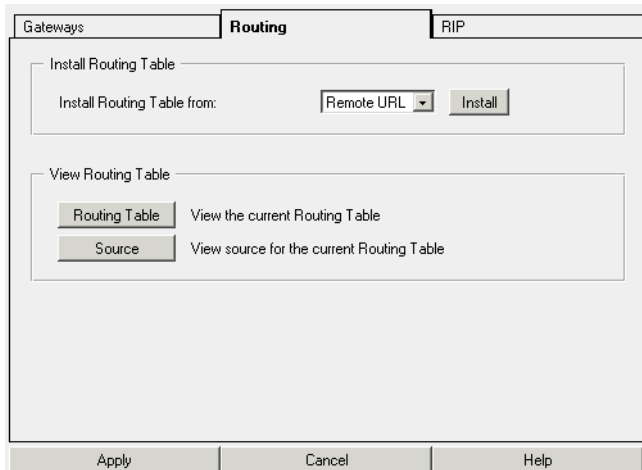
Gateways
Routing
RIP

Install Routing Table

Install Routing Table from:
Remote URL
Install

View Routing Table

Routing Table
View the current Routing Table
Source
View source for the current Routing Table

Apply
Cancel
Help